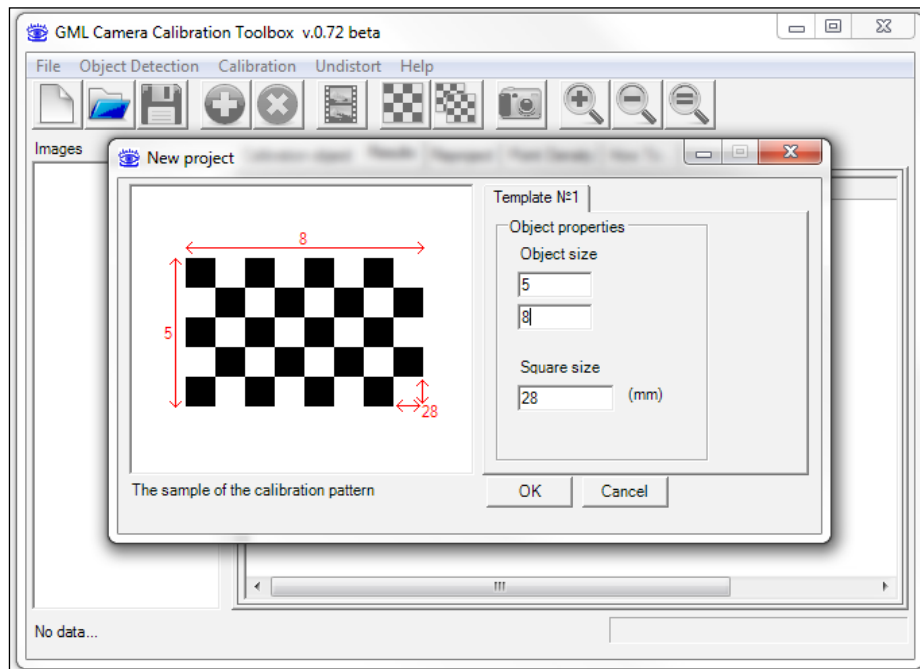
GML Camera Calibration Toolbox v.0.72 beta

File Object Detection Calibration Undistort Help

Images

New project

8

5

28

Template №1

Object properties

Object size

5

8

Square size

28

(mm)

The sample of the calibration pattern

OK

Cancel

No data...